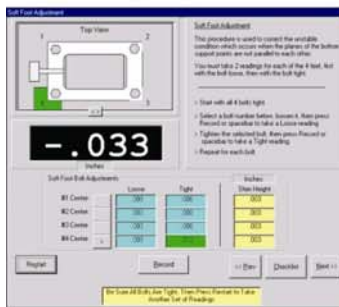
Soft Foot Adjustment

Top View

1
2
4
3

-.033

Inches

Soft Foot Adjustment

This procedure is used to correct the unstable condition which occurs when the planes of the bottom support points are not parallel to each other.

You must take 2 readings for each of the 4 feet, first with the bolt loose, then with the bolt tight.

> Start with all 4 bolts tight.

> Select a bolt number below, loosen it, then press Record or spacebar to take a Loose reading.

> Tighten the selected bolt, then press Record or spacebar to take a Tight reading.

> Repeat for each bolt.

Soft Foot Bolt Adjustments

| | Loose | Tight | Inches Shim Height |
|---|---|---|---|
| #1 Corner | .000 | .000 | .000 |
| #2 Corner | .000 | .000 | .000 |
| #3 Corner | .000 | .000 | .000 |
| #4 Corner | .000 | .033 | .033 |

Restart

Record

<< Prev

Checklist

Next >>

Be Sure All Bolts Are Tight. Then Press Restart to Take Another Set of Readings